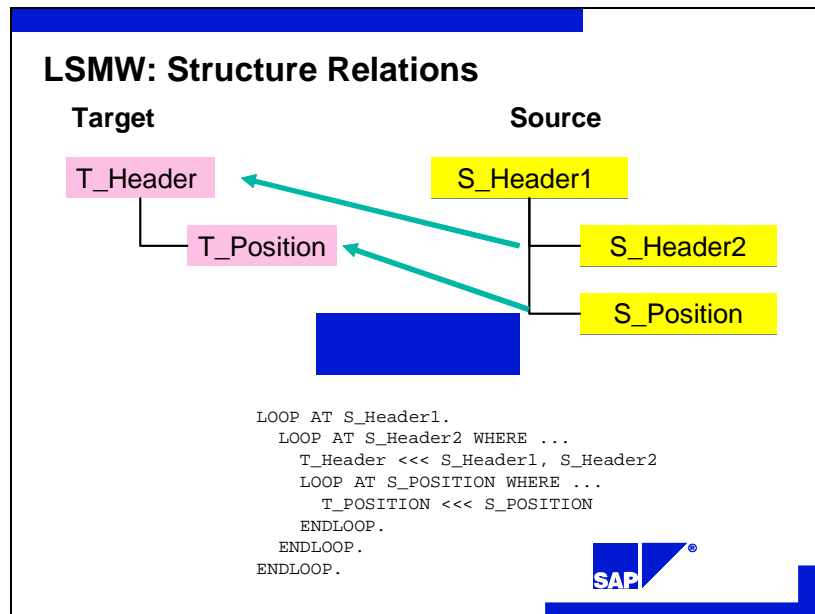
LSMW: Structure Relations

Target

Source

T_Header

T_Position

S_Header1

S_Header2

S_Position

LOOP AT S_Header1.
LOOP AT S_Header2 WHERE ...
T_Header <<< S_Header1, S_Header2
LOOP AT S_POSITION WHERE ...
T_POSITION <<< S_POSITION
ENDLOOP.
ENDLOOP.
ENDLOOP.

SAP®